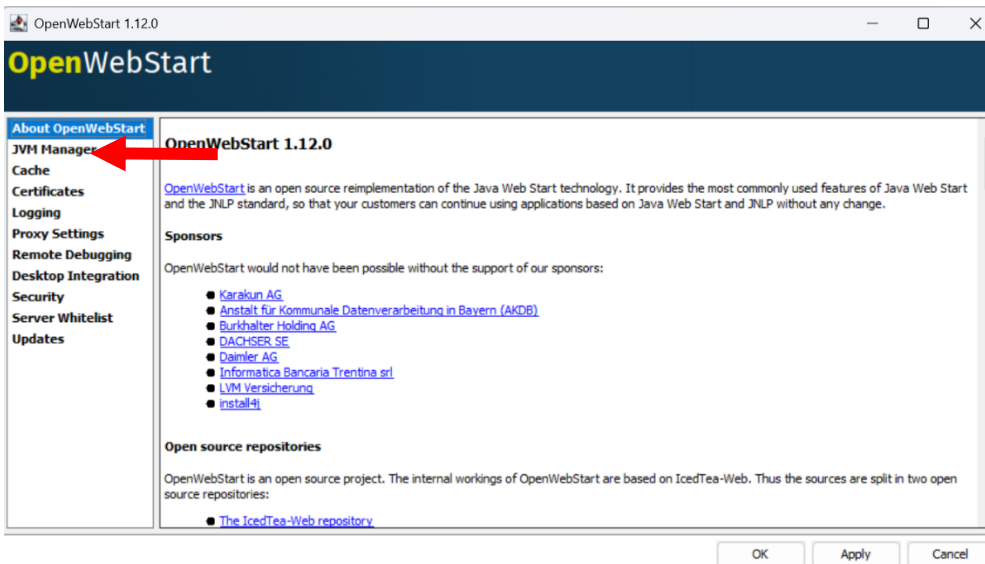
OpenWebStart 1.12.0

OpenWebStart

About OpenWebStart
JVM Manager
Cache
Certificates
Logging
Proxy Settings
Remote Debugging
Desktop Integration
Security
Server Whitelist
Updates

OpenWebStart 1.12.0

OpenWebStart is an open source reimplementation of the Java Web Start technology. It provides the most commonly used features of Java Web Start and the JNLP standard, so that your customers can continue using applications based on Java Web Start and JNLP without any change.

Sponsors

OpenWebStart would not have been possible without the support of our sponsors:

- Karakun AG
- Anstalt für Kommunale Datenverarbeitung in Bayern (AKDB)
- Burkhalter Holding AG
- DACHSER SE
- Daimler AG
- Informatica Bancaria Trentina srl
- LVM Versicherung
- install4j

Open source repositories

OpenWebStart is an open source project. The internal workings of OpenWebStart are based on IcedTea-Web. Thus the sources are split in two open source repositories:

- The IcedTea-Web repository

OK Apply Cancel